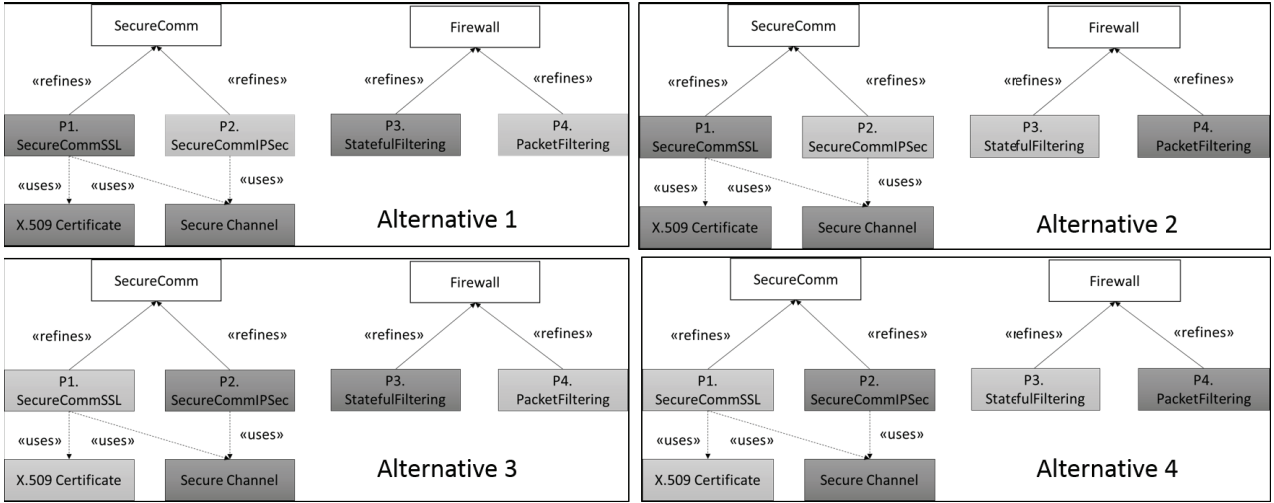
SecureComm

«refines» «refines»

P1. SecureCommSSL

P2. SecureCommIPSec

«uses» «uses» «uses»

X.509 Certificate

Secure Channel

Firewall

«refines» «refines»

P3. StatefulFiltering

P4. PacketFiltering

Alternative 1

SecureComm

«refines» «refines»

P1. SecureCommSSL

P2. SecureCommIPSec

«uses» «uses» «uses»

X.509 Certificate

Secure Channel

Firewall

«refines» «refines»

P3. StatefulFiltering

P4. PacketFiltering

Alternative 2

SecureComm

«refines» «refines»

P1. SecureCommSSL

P2. SecureCommIPSec

«uses» «uses» «uses»

X.509 Certificate

Secure Channel

Firewall

«refines» «refines»

P3. StatefulFiltering

P4. PacketFiltering

Alternative 3

SecureComm

«refines» «refines»

P1. SecureCommSSL

P2. SecureCommIPSec

«uses» «uses» «uses»

X.509 Certificate

Secure Channel

Firewall

«refines» «refines»

P3. StatefulFiltering

P4. PacketFiltering

Alternative 4